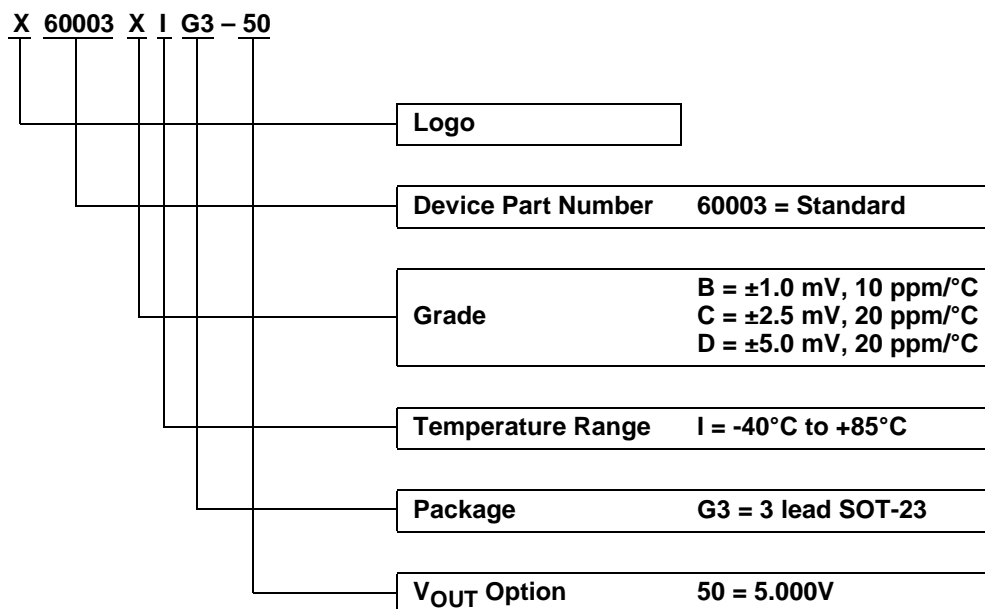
X 60003 X I G3 – 50

Logo

Device Part Number 60003 = Standard

Grade
B = ±1.0 mV, 10 ppm/°C
C = ±2.5 mV, 20 ppm/°C
D = ±5.0 mV, 20 ppm/°C

Temperature Range I = -40°C to +85°C

Package G3 = 3 lead SOT-23

$V_{OUT}$ Option 50 = 5.000V